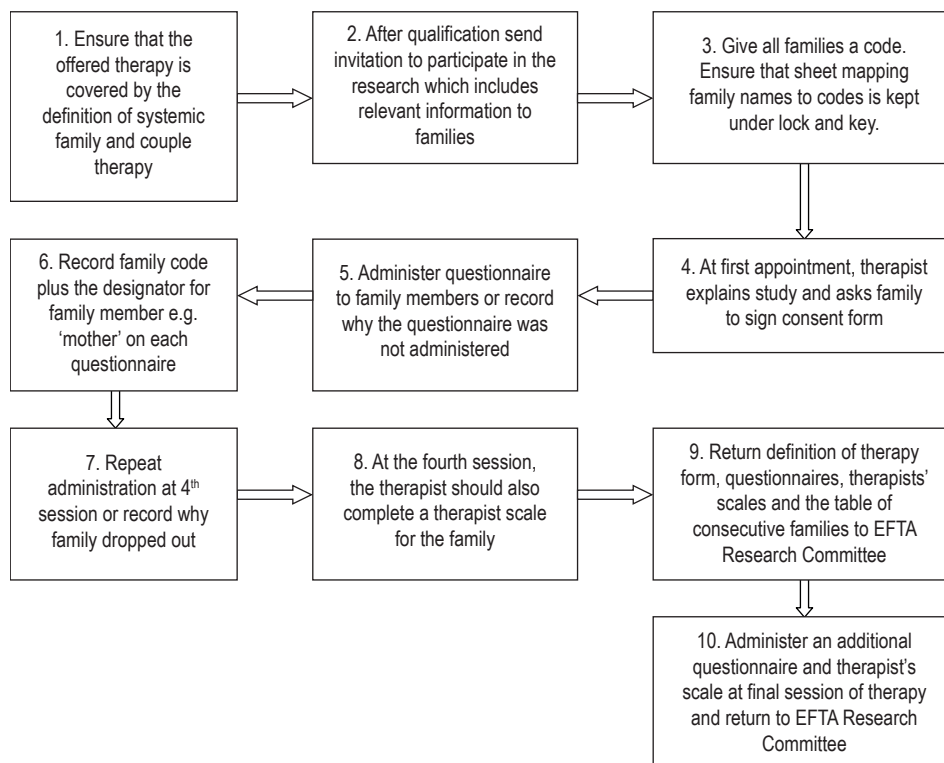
1. Ensure that the offered therapy is covered by the definition of systemic family and couple therapy

2. After qualification send invitation to participate in the research which includes relevant information to families

3. Give all families a code. Ensure that sheet mapping family names to codes is kept under lock and key.

4. At first appointment, therapist explains study and asks family to sign consent form

5. Administer questionnaire to family members or record why the questionnaire was not administered

6. Record family code plus the designator for family member e.g. 'mother' on each questionnaire

7. Repeat administration at 4$^{th}$ session or record why family dropped out

8. At the fourth session, the therapist should also complete a therapist scale for the family

9. Return definition of therapy form, questionnaires, therapists' scales and the table of consecutive families to EFTA Research Committee

10. Administer an additional questionnaire and therapist's scale at final session of therapy and return to EFTA Research Committee